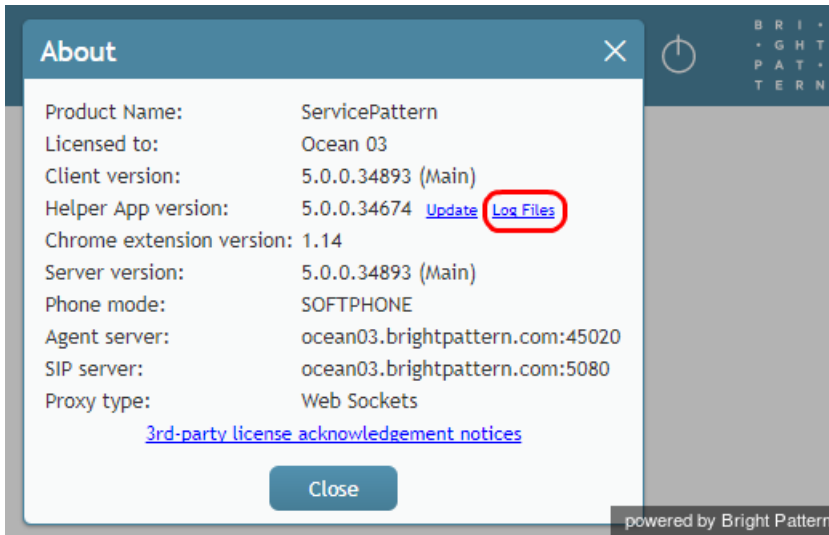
About

| | |
|---|---|
| Product Name: | ServicePattern |
| Licensed to: | Ocean 03 |
| Client version: | 5.0.0.34893 (Main) |
| Helper App version: | 5.0.0.34674 Update Log Files |
| Chrome extension version: | 1.14 |
| Server version: | 5.0.0.34893 (Main) |
| Phone mode: | SOFTPHONE |
| Agent server: | ocean03.brightpattern.com:45020 |
| SIP server: | ocean03.brightpattern.com:5080 |
| Proxy type: | Web Sockets |

3rd-party license acknowledgement notices

Close

BRI-
·GHT
PAT-
TERN

powered by Bright Pattern